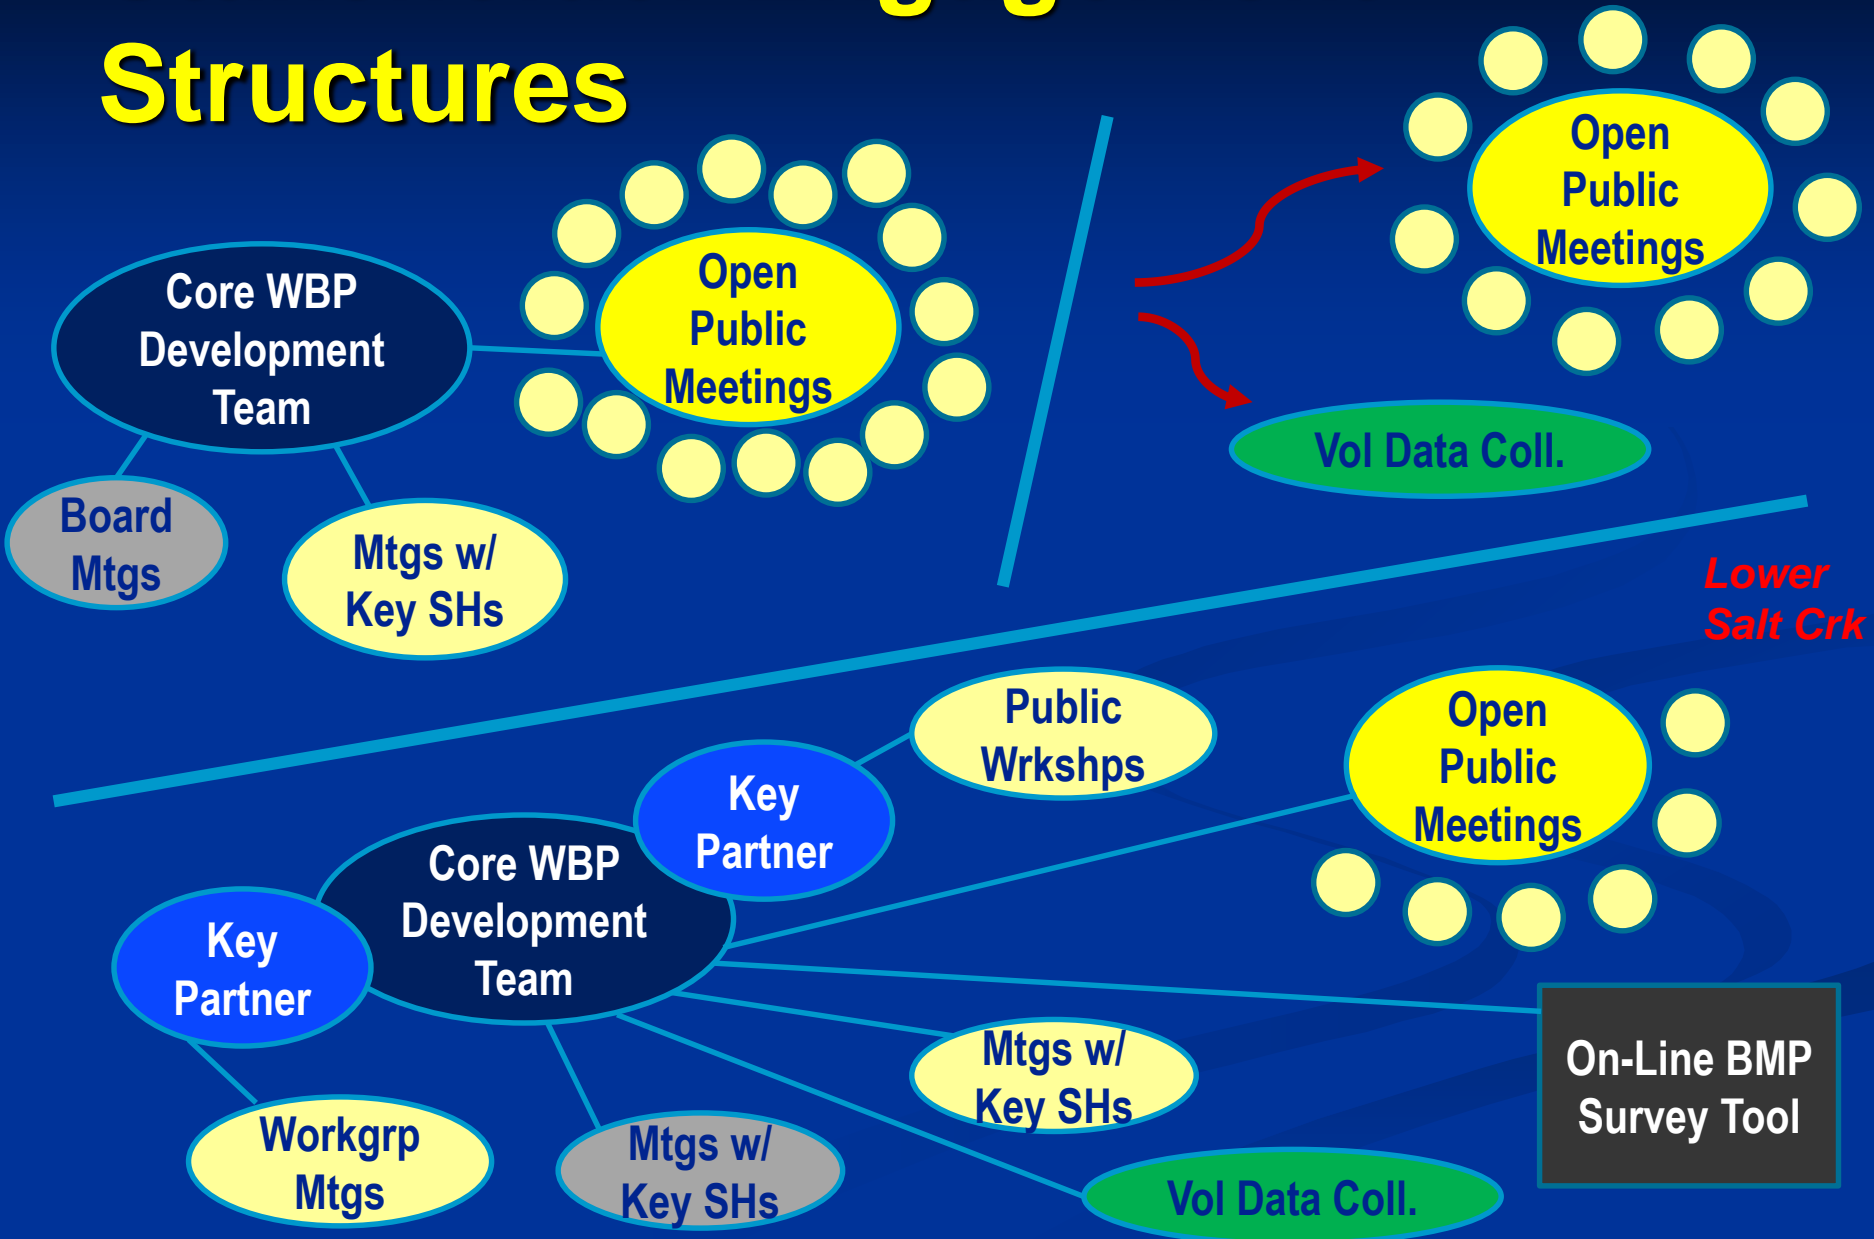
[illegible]
Structures

Core WBP Development Team

Open Public Meetings

Board Mtgs

Mtgs w/ Key SHs

Open Public Meetings

Vol Data Coll.

Lower Salt Crk

Public Wrkshps

Key Partner

Open Public Meetings

Core WBP Development Team

Key Partner

Mtgs w/ Key SHs

On-Line BMP Survey Tool

Workgrp Mtgs

Mtgs w/ Key SHs

Vol Data Coll.